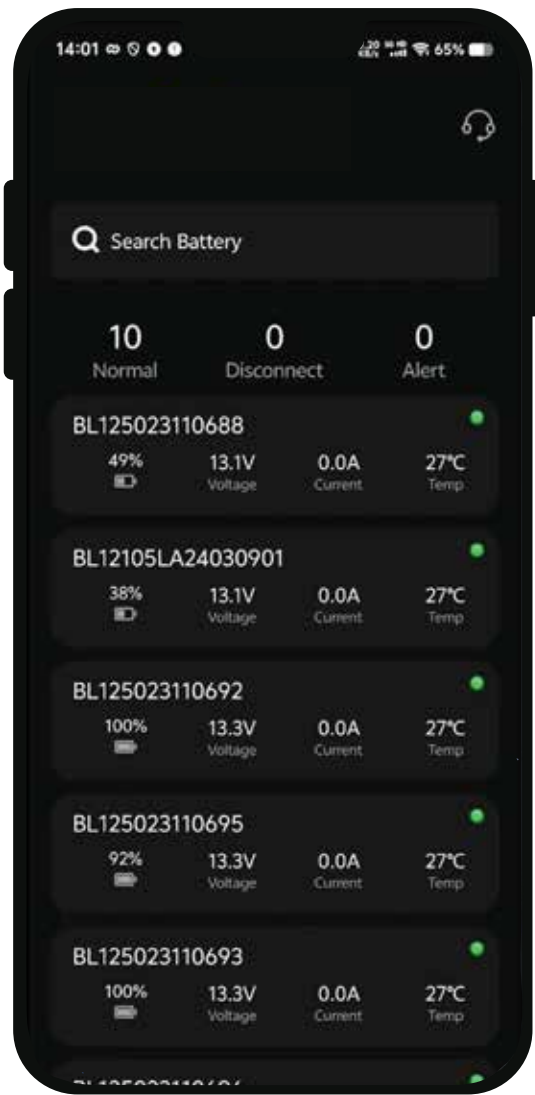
14:01

65%

Search Battery

10
Normal

0
Disconnect

0
Alert

BL125023110688
49%
13.1V
Voltage
0.0A
Current
27℃
Temp

BL12105LA24030901
38%
13.1V
Voltage
0.0A
Current
27℃
Temp

BL125023110692
100%
13.3V
Voltage
0.0A
Current
27℃
Temp

BL125023110695
92%
13.3V
Voltage
0.0A
Current
27℃
Temp

BL125023110693
100%
13.3V
Voltage
0.0A
Current
27℃
Temp

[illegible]